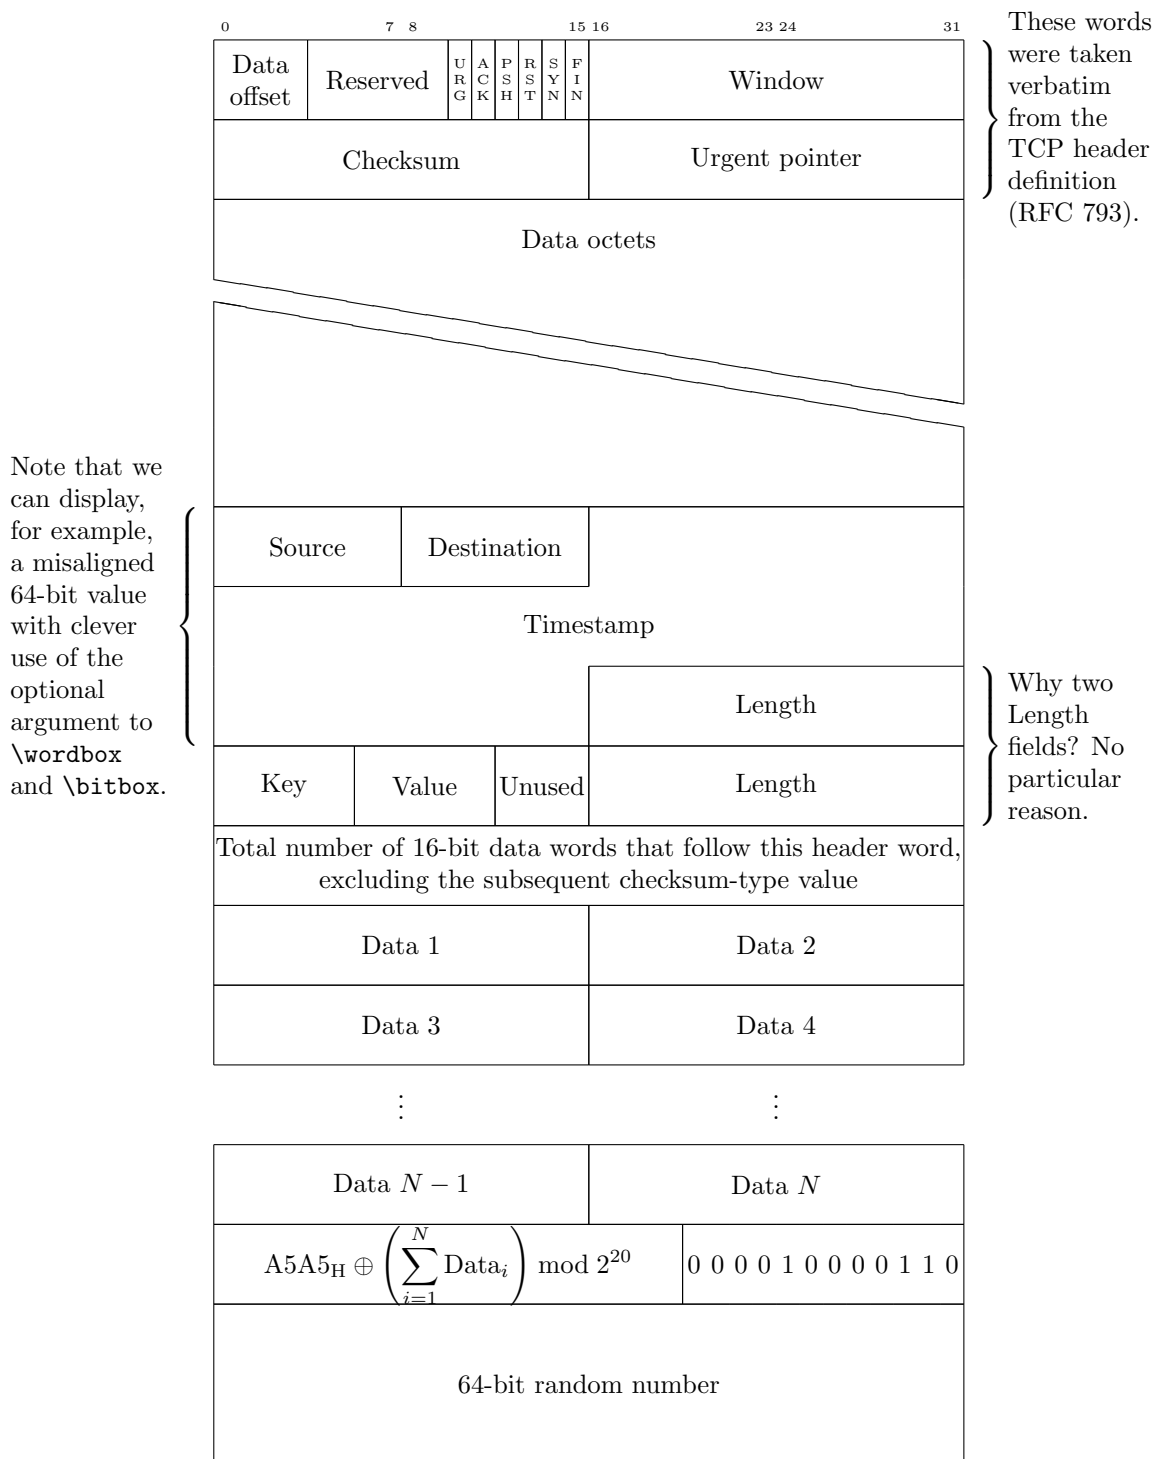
| 0 | 7 8 | 15 16 | 23 24 | 31 |
|---|---|---|---|---|

| Data offset | Reserved | U R G | A C K | P S H | R S T | S Y N | F I N | Window |
|---|---|---|---|---|---|---|---|---|
| Checksum | | | | | | | | Urgent pointer |

These words were taken verbatim from the TCP header definition (RFC 793).

Data octets

Note that we can display, for example, a misaligned 64-bit value with clever use of the optional argument to \wordbox and \bitbox.

| Source | Destination | |
|---|---|---|

Timestamp

Length

| Key | Value | Unused | Length |
|---|---|---|---|

Why two Length fields? No particular reason.

Total number of 16-bit data words that follow this header word, excluding the subsequent checksum-type value

| Data 1 | Data 2 |
|---|---|
| Data 3 | Data 4 |

⋮ ⋮

| Data $N-1$ | Data $N$ |
|---|---|
| $\text{A5A5}_\text{H} \oplus \left(\sum_{i=1}^{N} \text{Data}_i\right) \bmod 2^{20}$ | 0 0 0 0 1 0 0 0 0 1 1 0 |

64-bit random number